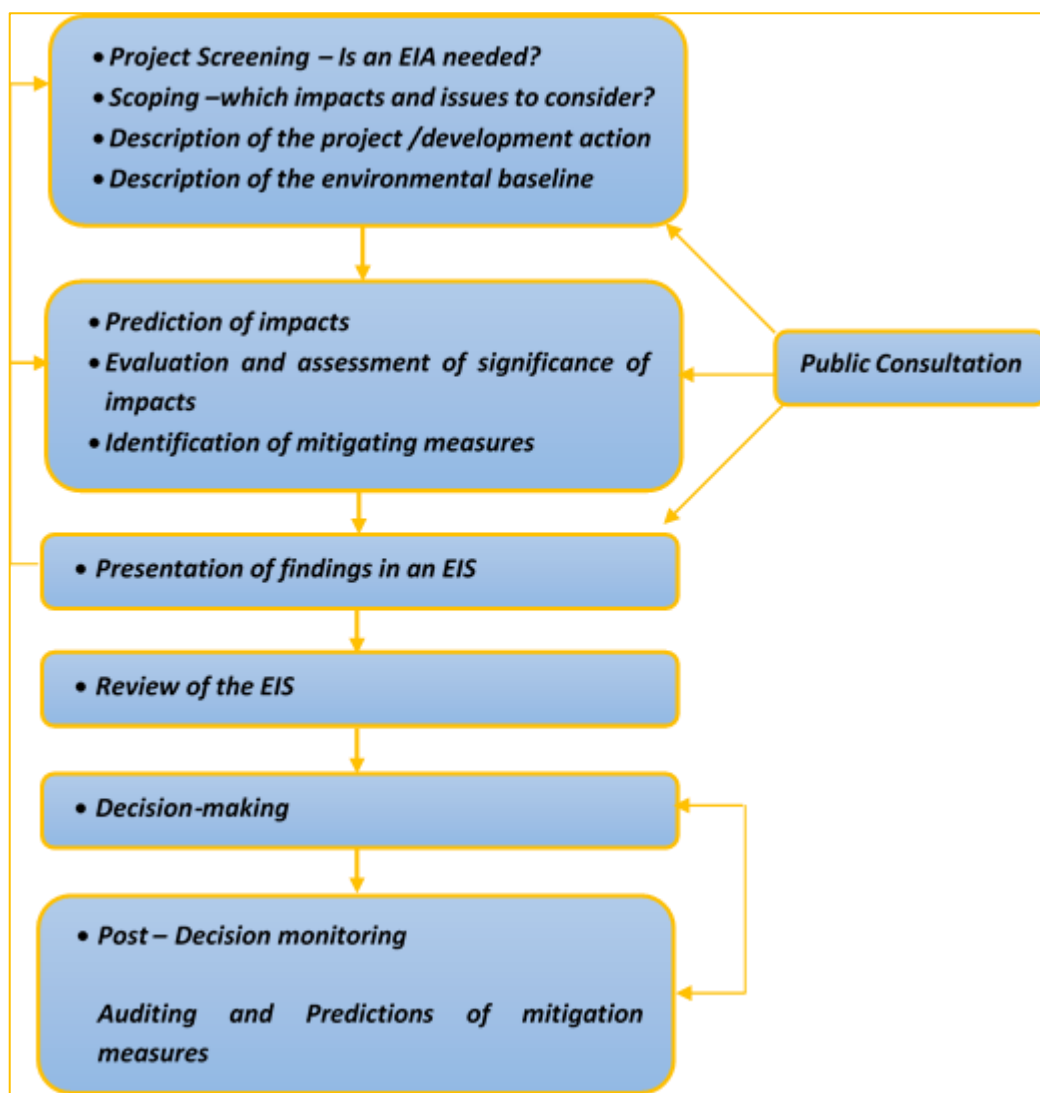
• Project Screening – Is an EIA needed?
• Scoping –which impacts and issues to consider?
• Description of the project /development action
• Description of the environmental baseline

• Prediction of impacts
• Evaluation and assessment of significance of impacts
• Identification of mitigating measures

Public Consultation

• Presentation of findings in an EIS

• Review of the EIS

• Decision-making

• Post – Decision monitoring

Auditing and Predictions of mitigation measures